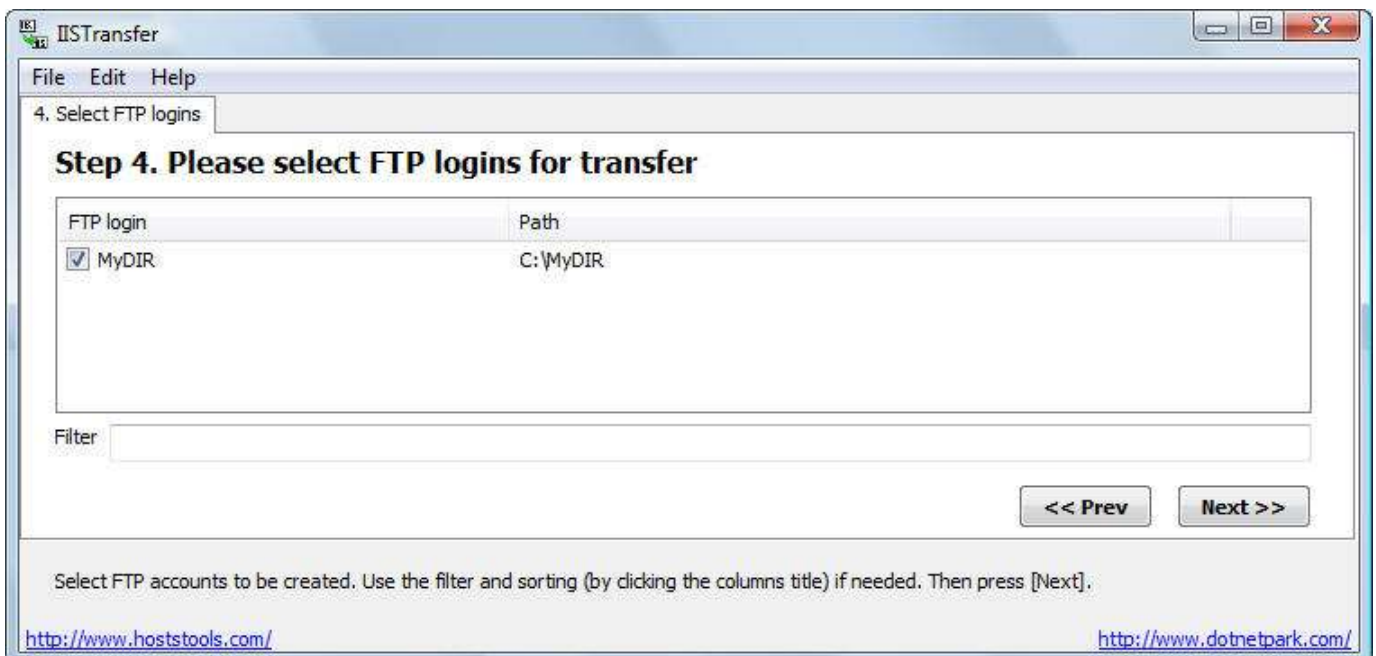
IISTransfer

File Edit Help

4. Select FTP logins

Step 4. Please select FTP logins for transfer

| FTP login | Path |
|---|---|
| MyDIR | C:\MyDIR |

Filter

<< Prev

Next >>

Select FTP accounts to be created. Use the filter and sorting (by clicking the columns title) if needed. Then press [Next].

http://www.hoststools.com/

http://www.dotnetpark.com/